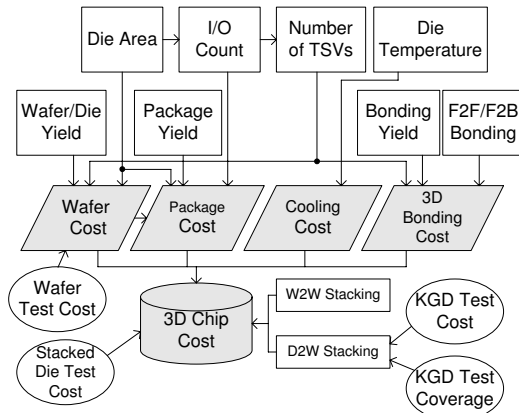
Die Area
I/O Count
Number of TSVs
Die Temperature
Wafer/Die Yield
Package Yield
Bonding Yield
F2F/F2B Bonding
Wafer Cost
Package Cost
Cooling Cost
3D Bonding Cost
Wafer Test Cost
3D Chip Cost
W2W Stacking
D2W Stacking
KGD Test Cost
Stacked Die Test Cost
KGD Test Coverage